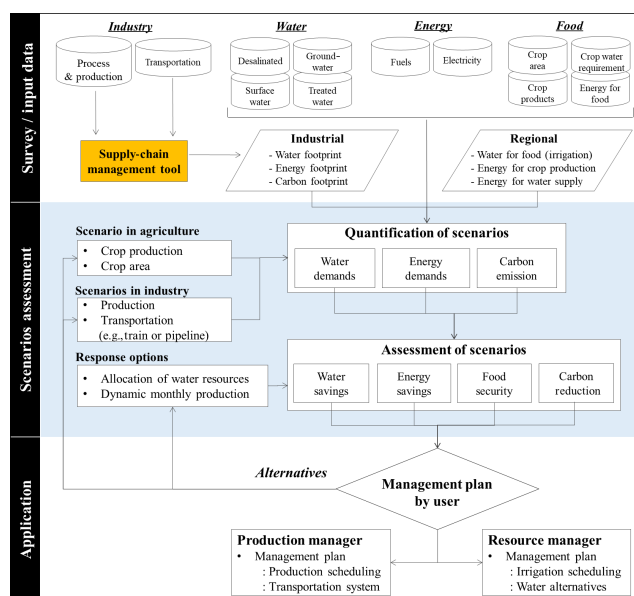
Survey / input data

Industry
Process & production
Transportation

Water
Desalinated
Ground-water
Surface water
Treated water

Energy
Fuels
Electricity

Food
Crop area
Crop water requirement
Crop products
Energy for food

Supply-chain management tool

Industrial
- Water footprint
- Energy footprint
- Carbon footprint

Regional
- Water for food (irrigation)
- Energy for crop production
- Energy for water supply

Scenarios assessment

Scenario in agriculture
• Crop production
• Crop area

Scenarios in industry
• Production
• Transportation (e.g., train or pipeline)

Response options
• Allocation of water resources
• Dynamic monthly production

Quantification of scenarios
Water demands
Energy demands
Carbon emission

Assessment of scenarios
Water savings
Energy savings
Food security
Carbon reduction

Application

Alternatives

Management plan by user

Production manager
• Management plan
: Production scheduling
: Transportation system

Resource manager
• Management plan
: Irrigation scheduling
: Water alternatives